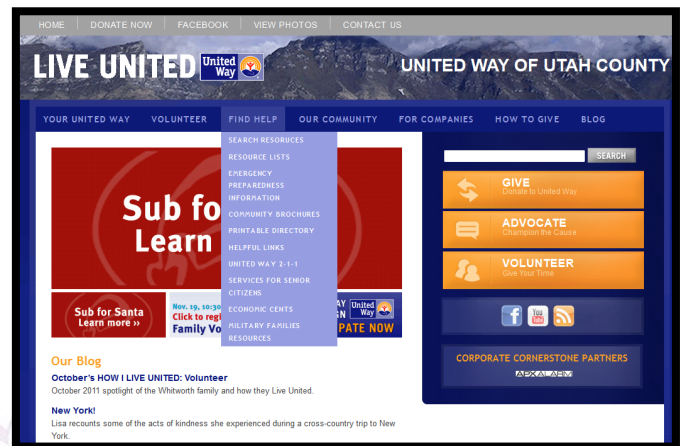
HOME | DONATE NOW | FACEBOOK | VIEW PHOTOS | CONTACT US

LIVE UNITED United Way

UNITED WAY OF UTAH COUNTY

YOUR UNITED WAY VOLUNTEER FIND HELP OUR COMMUNITY FOR COMPANIES HOW TO GIVE BLOG

SEARCH RESOURCES
RESOURCE LISTS
EMERGENCY PREPAREDNESS INFORMATION
COMMUNITY BROCHURES
PRINTABLE DIRECTORY
HELPFUL LINKS
UNITED WAY 2-1-1
SERVICES FOR SENIOR CITIZENS
ECONOMIC CENTS
MILITARY FAMILIES RESOURCES

Sub for
Learn

Sub for Santa
Learn more ››

Nov. 19, 10:30
Click to regi
Family Vo

United Way
PATE NOW

SEARCH

GIVE
Donate to United Way

ADVOCATE
Champion the Cause

VOLUNTEER
Give Your Time

CORPORATE CORNERSTONE PARTNERS

Our Blog

October's HOW I LIVE UNITED: Volunteer
October 2011 spotlight of the Whitworth family and how they Live United.

New York!
Lisa recounts some of the acts of kindness she experienced during a cross-country trip to New York.